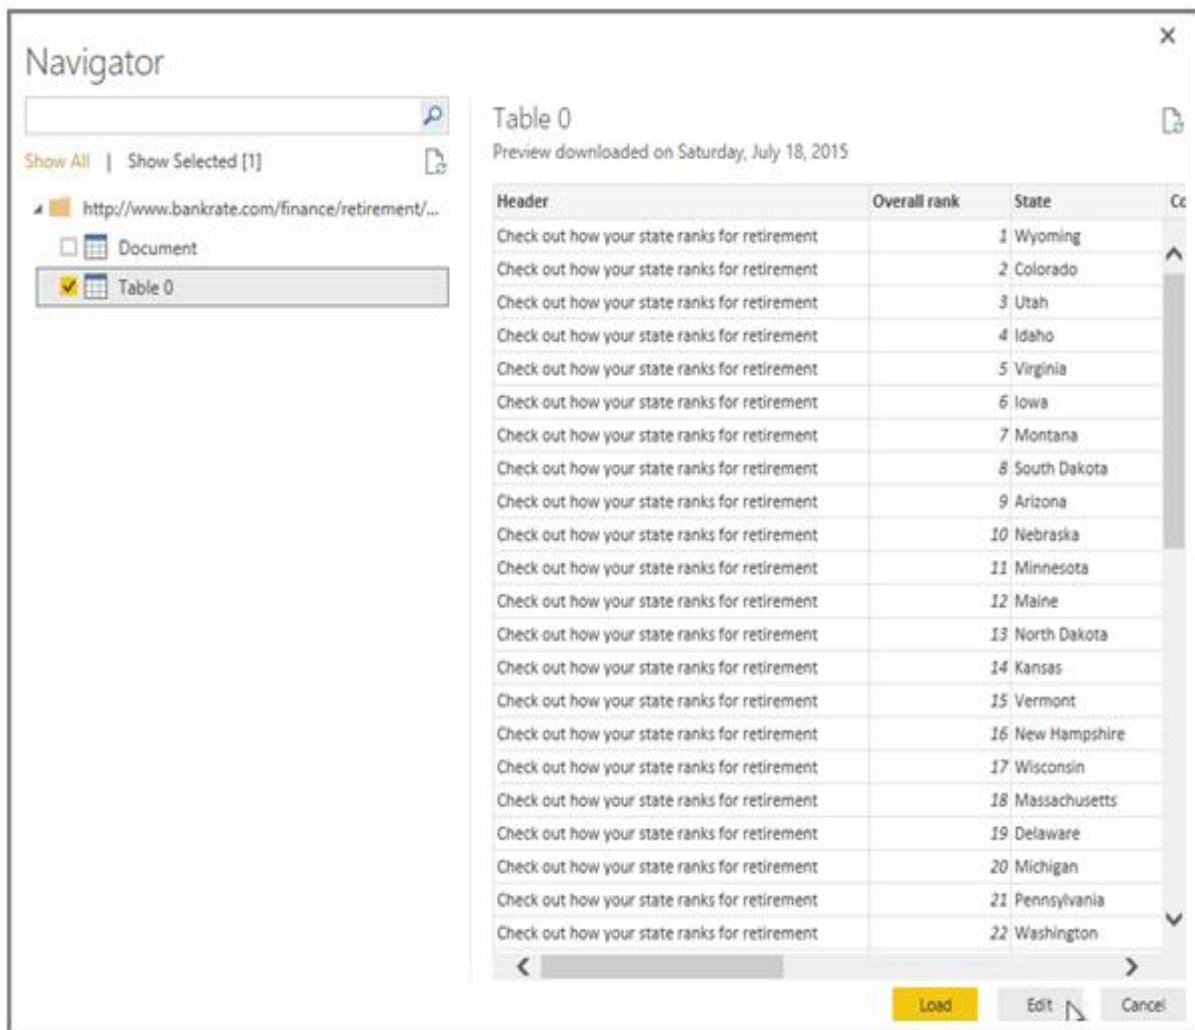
Navigator

Show All | Show Selected [1]

http://www.bankrate.com/finance/retirement/...

Document

Table 0

Table 0

Preview downloaded on Saturday, July 18, 2015

| Header | Overall rank | State | Co |
|---|---|---|---|
| Check out how your state ranks for retirement | 1 | Wyoming | |
| Check out how your state ranks for retirement | 2 | Colorado | |
| Check out how your state ranks for retirement | 3 | Utah | |
| Check out how your state ranks for retirement | 4 | Idaho | |
| Check out how your state ranks for retirement | 5 | Virginia | |
| Check out how your state ranks for retirement | 6 | Iowa | |
| Check out how your state ranks for retirement | 7 | Montana | |
| Check out how your state ranks for retirement | 8 | South Dakota | |
| Check out how your state ranks for retirement | 9 | Arizona | |
| Check out how your state ranks for retirement | 10 | Nebraska | |
| Check out how your state ranks for retirement | 11 | Minnesota | |
| Check out how your state ranks for retirement | 12 | Maine | |
| Check out how your state ranks for retirement | 13 | North Dakota | |
| Check out how your state ranks for retirement | 14 | Kansas | |
| Check out how your state ranks for retirement | 15 | Vermont | |
| Check out how your state ranks for retirement | 16 | New Hampshire | |
| Check out how your state ranks for retirement | 17 | Wisconsin | |
| Check out how your state ranks for retirement | 18 | Massachusetts | |
| Check out how your state ranks for retirement | 19 | Delaware | |
| Check out how your state ranks for retirement | 20 | Michigan | |
| Check out how your state ranks for retirement | 21 | Pennsylvania | |
| Check out how your state ranks for retirement | 22 | Washington | |

Load Edit Cancel